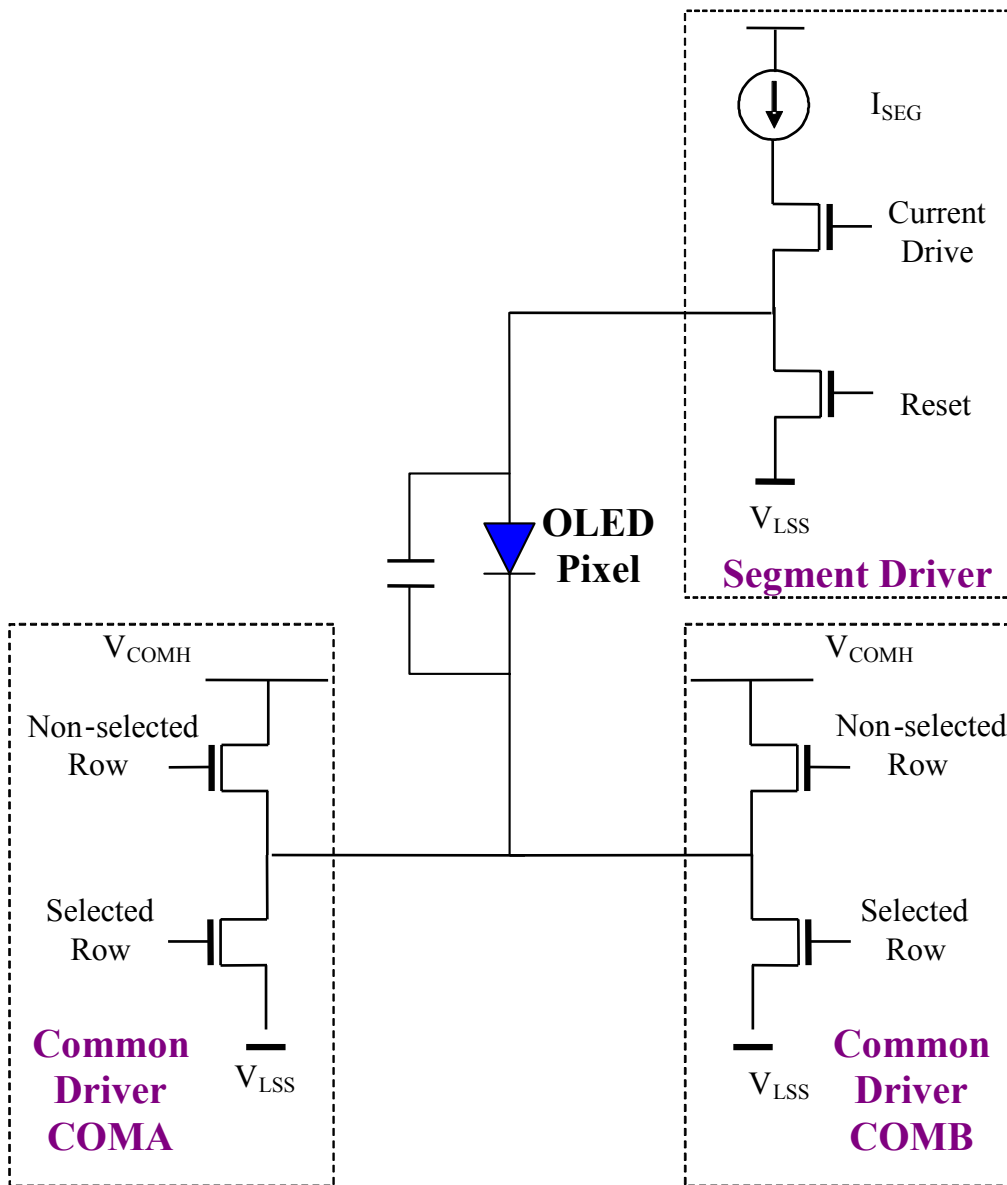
$I_{SEG}$

Current Drive

Reset

$V_{LSS}$

Segment Driver

OLED Pixel

$V_{COMH}$

Non-selected Row

Selected Row

$V_{LSS}$

Common Driver COMA

$V_{COMH}$

Non-selected Row

Selected Row

$V_{LSS}$

Common Driver COMB